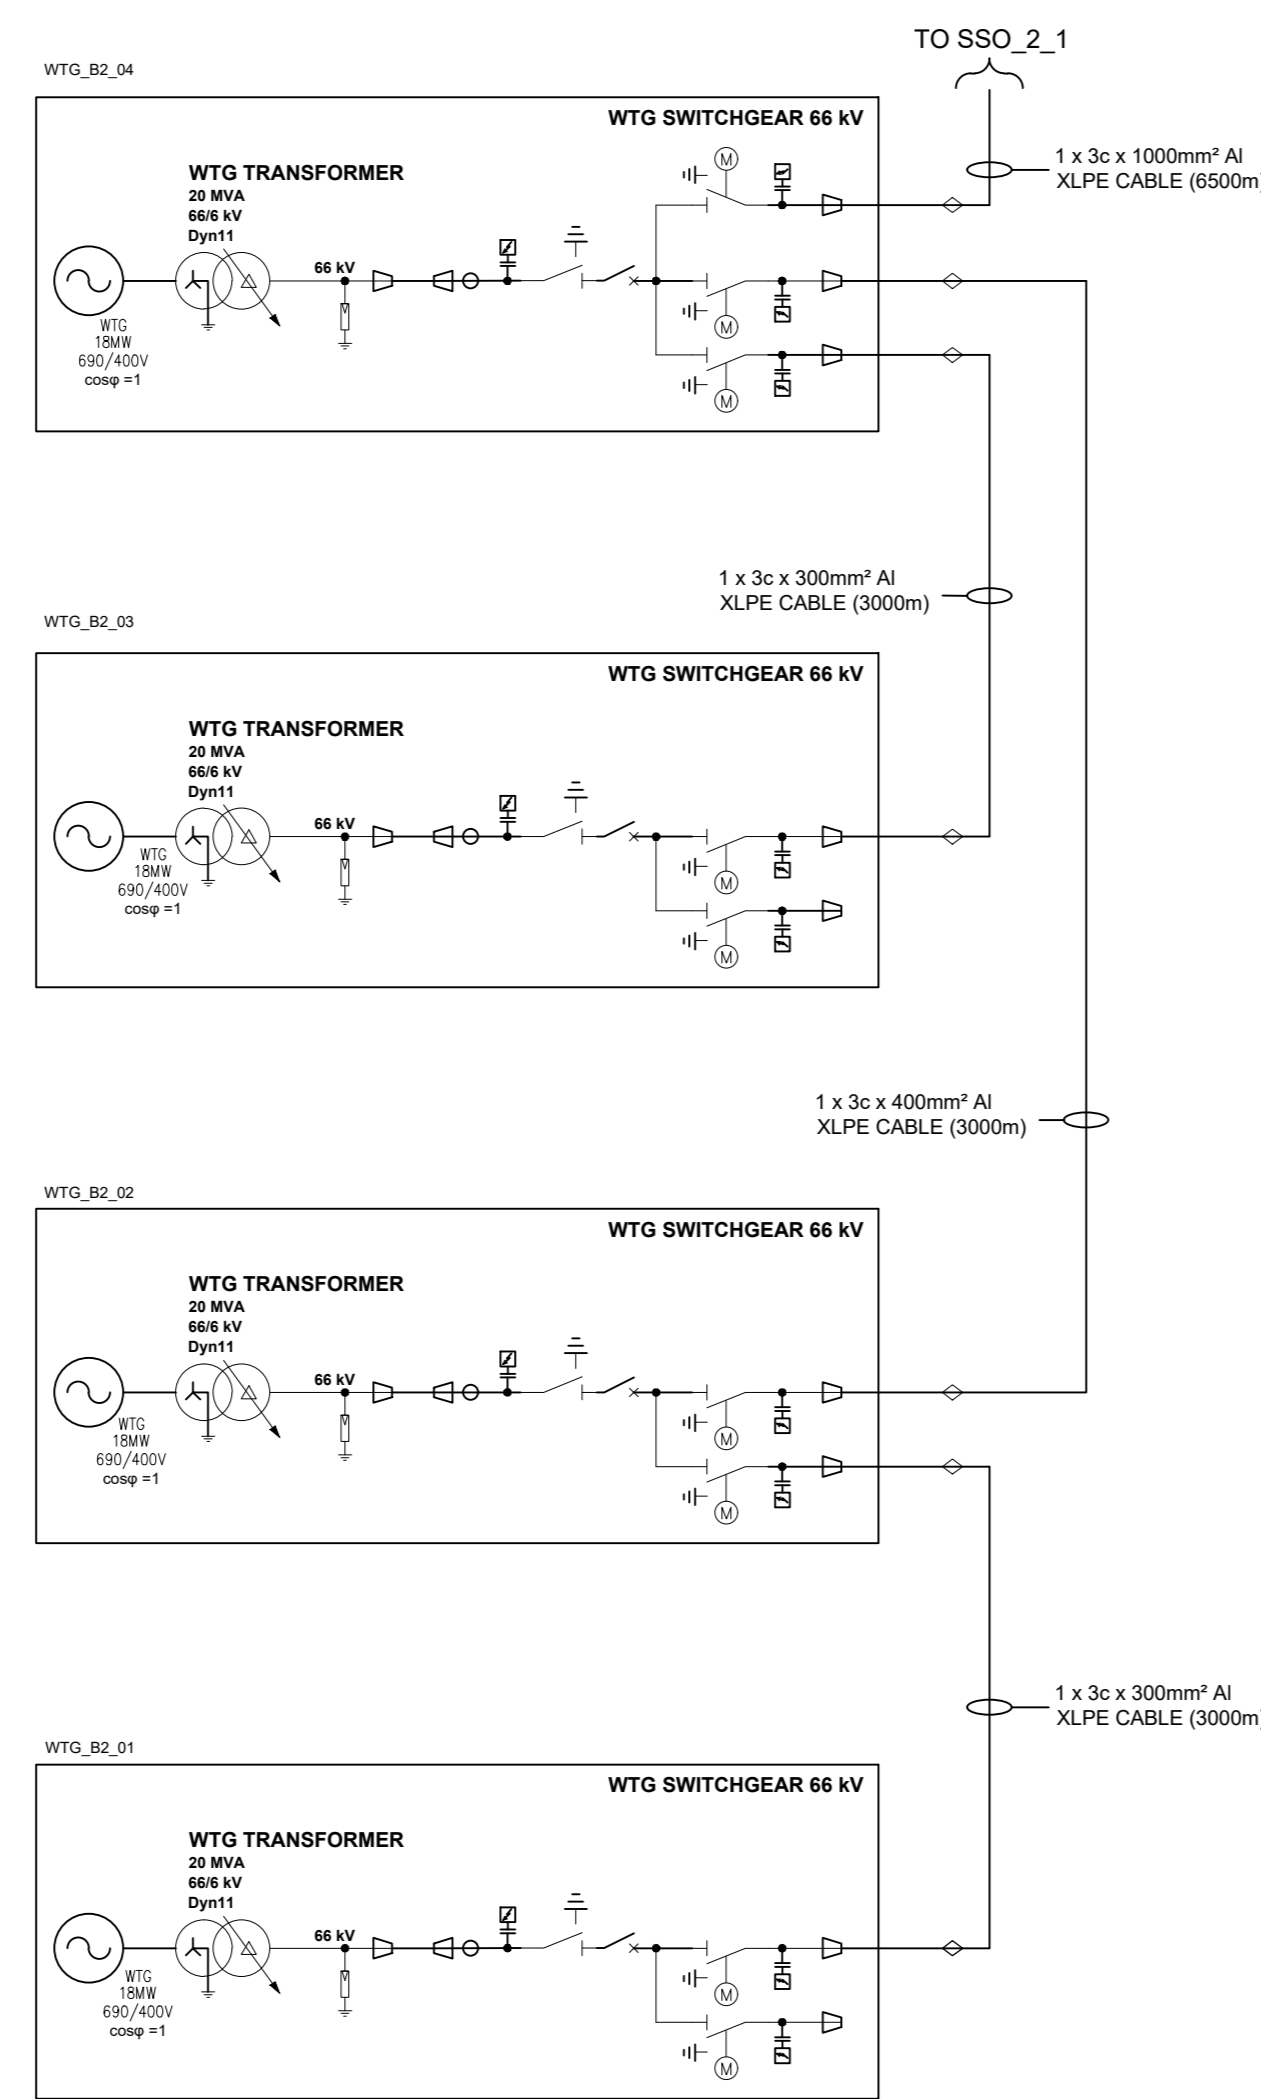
TO SSO_2_1

WTG_B2_04

WTG SWITCHGEAR 66 kV

1 x 3c x 1000mm² Al XLPE CABLE (6500m

WTG TRANSFORMER
20 MVA
66/6 kV
Dyn11

66 kV

WTG
18MW
690/400V
cosφ =1

1 x 3c x 300mm² Al XLPE CABLE (3000m)

WTG_B2_03

WTG SWITCHGEAR 66 kV

WTG TRANSFORMER
20 MVA
66/6 kV
Dyn11

66 kV

WTG
18MW
690/400V
cosφ =1

1 x 3c x 400mm² Al XLPE CABLE (3000m)

WTG_B2_02

WTG SWITCHGEAR 66 kV

WTG TRANSFORMER
20 MVA
66/6 kV
Dyn11

66 kV

WTG
18MW
690/400V
cosφ =1

1 x 3c x 300mm² Al XLPE CABLE (3000m

WTG_B2_01

WTG SWITCHGEAR 66 kV

WTG TRANSFORMER
20 MVA
66/6 kV
Dyn11

66 kV

WTG
18MW
690/400V
cosφ =1